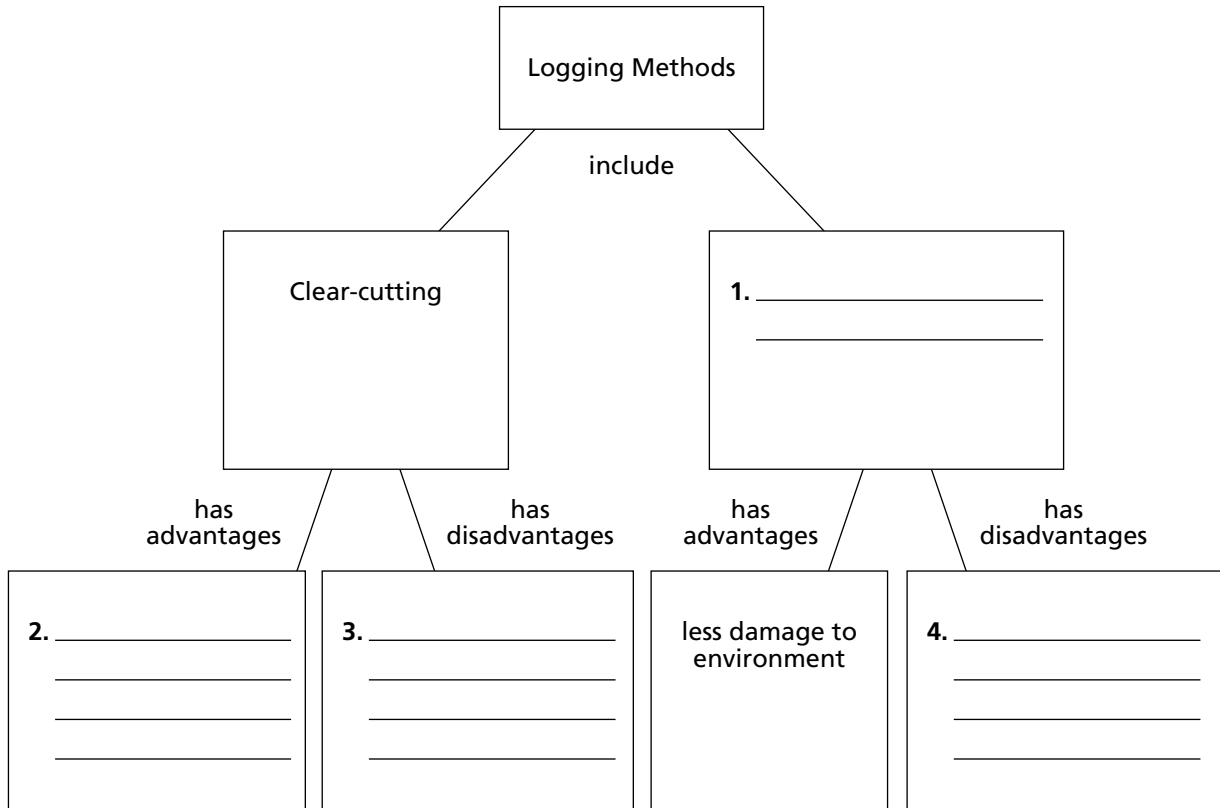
Logging Methods

include

Clear-cutting

1. ______________________
______________________

has advantages

has disadvantages

has advantages

has disadvantages

2. ______________________
______________________
______________________
______________________

3. ______________________
______________________
______________________
______________________

less damage to environment

4. ______________________
______________________
______________________
______________________